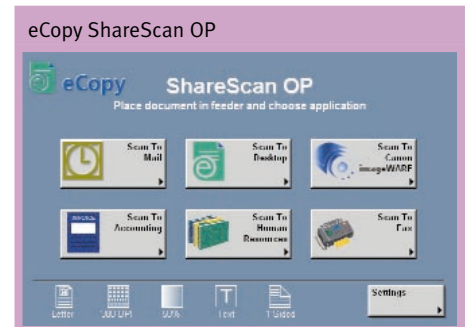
eCopy ShareScan OP

eCopy ShareScan OP

Place document in feeder and choose application

Scan To Mail

Scan To Desktop

Scan To Canon imageWARE

Scan To Accounting

Scan To Human Resources

Scan To Fax

Letter

300 DPI

50%

Text

1 Sided

Settings